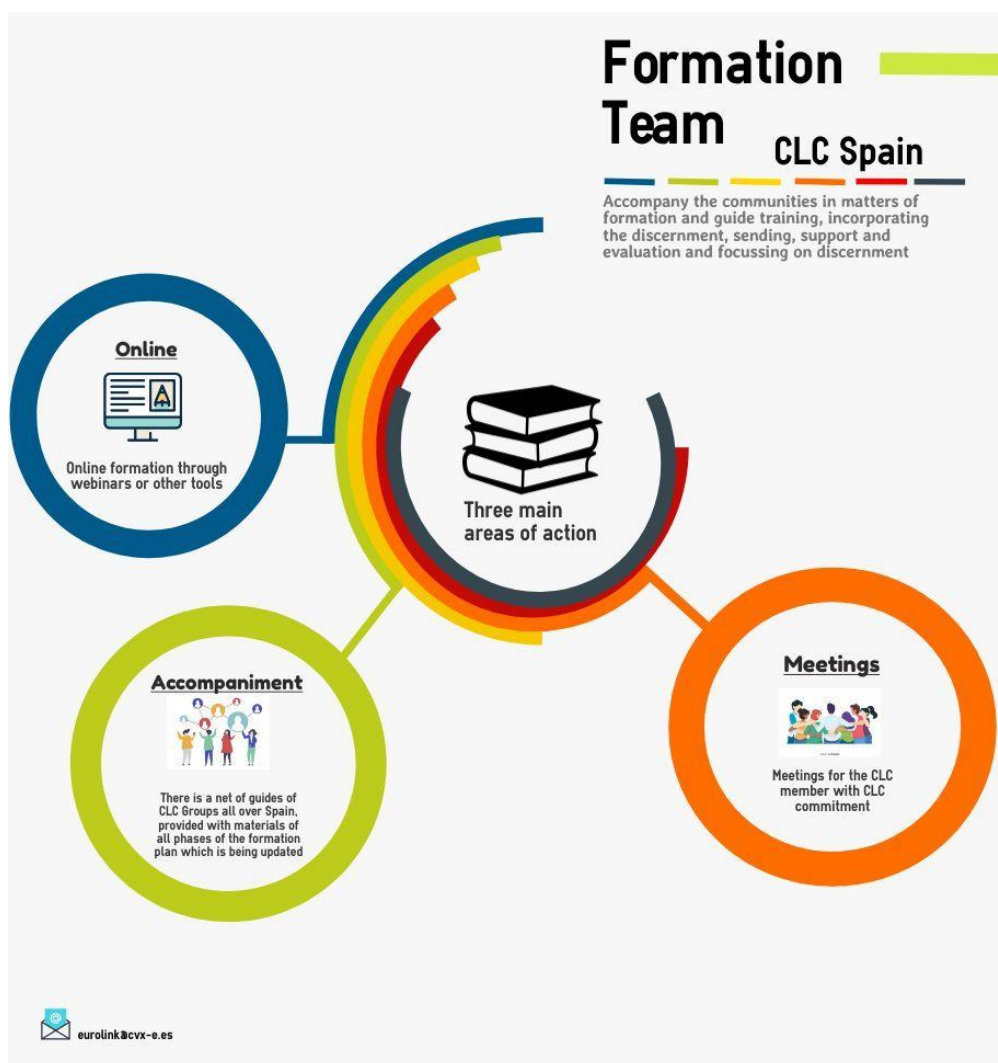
Formation Team

CLC Spain

Accompany the communities in matters of formation and guide training, incorporating the discernment, sending, support and evaluation and focussing on discernment

Online

Online formation through webinars or other tools

Three main areas of action

Accompaniment

There is a net of guides of CLC Groups all over Spain, provided with materials of all phases of the formation plan which is being updated

Meetings

Meetings for the CLC member with CLC commitment

eurolink@cvx-e.es